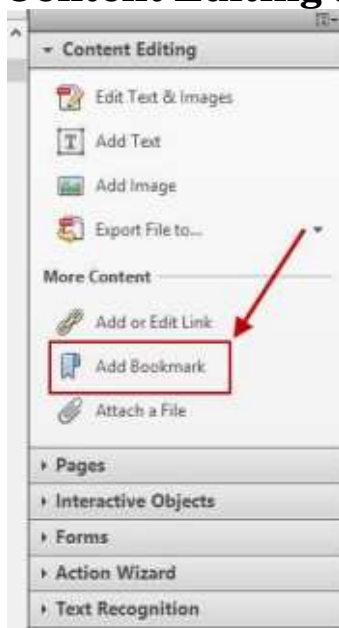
Content Editing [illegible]

Content Editing

Edit Text & Images

Add Text

Add Image

Export File to...

More Content

Add or Edit Link

Add Bookmark

Attach a File

Pages

Interactive Objects

Forms

Action Wizard

Text Recognition